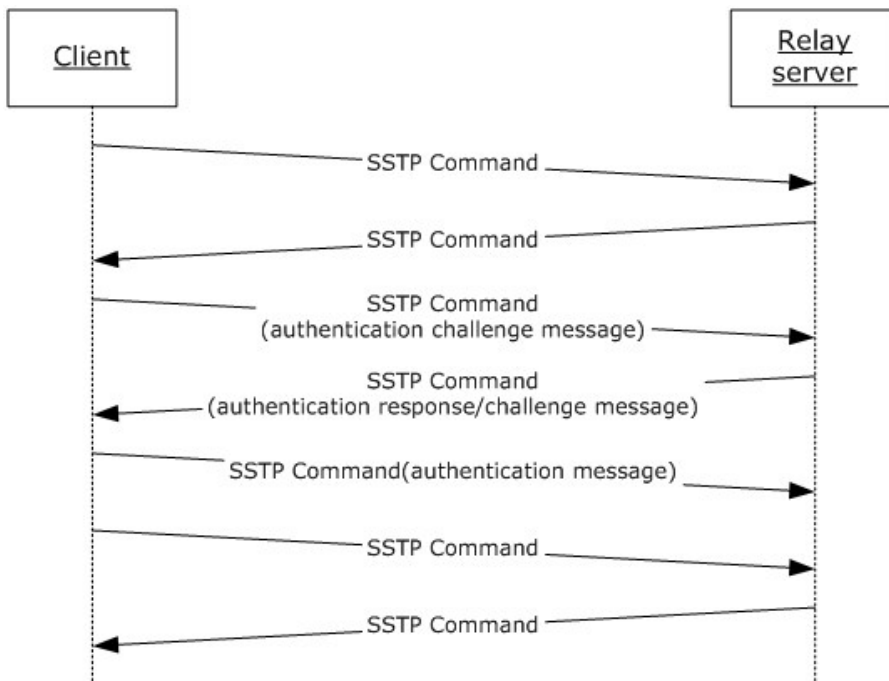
Client

Relay server

SSTP Command

SSTP Command

SSTP Command (authentication challenge message)

SSTP Command (authentication response/challenge message)

SSTP Command(authentication message)

SSTP Command

SSTP Command